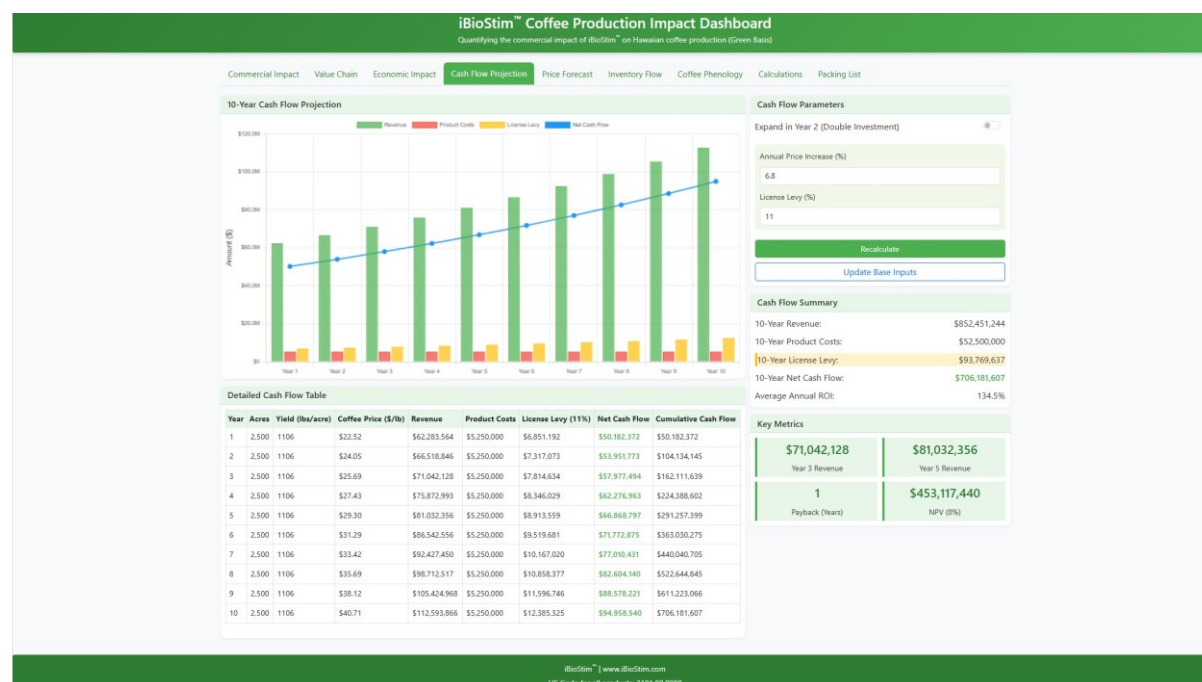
iBioStim™ Coffee Production Impact Dashboard
Quantifying the commercial impact of iBioStim™ on Hawaiian coffee production (Green Basis)

Commercial Impact Value Chain Economic Impact Cash Flow Projection Price Forecast Inventory Flow Coffee Phenology Calculations Packing List

10-Year Cash Flow Projection

Revenue Product Costs License Levy Net Cash Flow

$120.0M
$100.0M
$80.0M
$60.0M
$40.0M
$20.0M
$0

Amount ($)

Year 1 Year 2 Year 3 Year 4 Year 5 Year 6 Year 7 Year 8 Year 9 Year 10

Cash Flow Parameters

Expand in Year 2 (Double Investment)

Annual Price Increase (%)
6.8

License Levy (%)
11

Recalculate

Update Base Inputs

Cash Flow Summary

| | |
|---|---|
| 10-Year Revenue: | $852,451,244 |
| 10-Year Product Costs: | $52,500,000 |
| 10-Year License Levy: | $93,769,637 |
| 10-Year Net Cash Flow: | $706,181,607 |
| Average Annual ROI: | 134.5% |

Key Metrics

$71,042,128
Year 3 Revenue

$81,032,356
Year 5 Revenue

1
Payback (Years)

$453,117,440
NPV (8%)

Detailed Cash Flow Table

| Year | Acres | Yield (lbs/acre) | Coffee Price ($/lb) | Revenue | Product Costs | License Levy (11%) | Net Cash Flow | Cumulative Cash Flow |
|---|---|---|---|---|---|---|---|---|
| 1 | 2,500 | 1106 | $22.52 | $62,283,564 | $5,250,000 | $6,851,192 | $50,182,372 | $50,182,372 |
| 2 | 2,500 | 1106 | $24.05 | $66,518,846 | $5,250,000 | $7,317,073 | $53,951,773 | $104,134,145 |
| 3 | 2,500 | 1106 | $25.69 | $71,042,128 | $5,250,000 | $7,814,634 | $57,977,494 | $162,111,639 |
| 4 | 2,500 | 1106 | $27.43 | $75,872,993 | $5,250,000 | $8,346,029 | $62,276,963 | $224,388,602 |
| 5 | 2,500 | 1106 | $29.30 | $81,032,356 | $5,250,000 | $8,913,559 | $66,868,797 | $291,257,399 |
| 6 | 2,500 | 1106 | $31.29 | $86,542,556 | $5,250,000 | $9,519,681 | $71,772,875 | $363,030,275 |
| 7 | 2,500 | 1106 | $33.42 | $92,427,450 | $5,250,000 | $10,167,020 | $77,010,431 | $440,040,705 |
| 8 | 2,500 | 1106 | $35.69 | $98,712,517 | $5,250,000 | $10,858,377 | $82,604,140 | $522,644,845 |
| 9 | 2,500 | 1106 | $38.12 | $105,424,968 | $5,250,000 | $11,596,746 | $88,578,221 | $611,223,066 |
| 10 | 2,500 | 1106 | $40.71 | $112,593,866 | $5,250,000 | $12,385,325 | $94,958,540 | $706,181,607 |

iBioStim™ | www.iBioStim.com
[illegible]